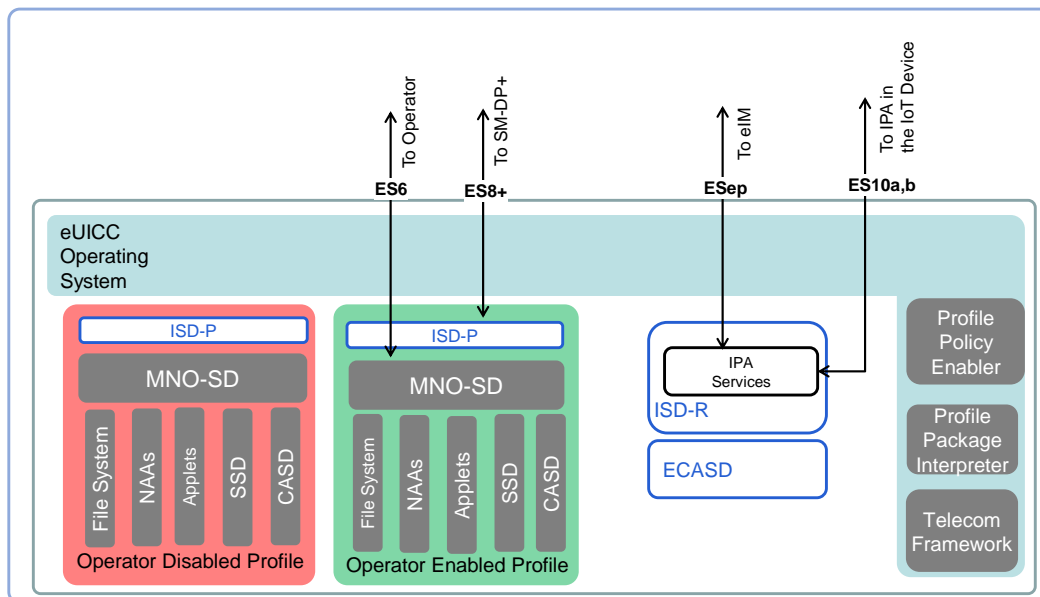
To Operator
ES6
To SM-DP+
ES8+
To eIM
ESep
To IPA in the IoT Device
ES10a,b

eUICC Operating System

ISD-P
MNO-SD
File System
NAAs
Applets
SSD
CASD
Operator Disabled Profile

ISD-P
MNO-SD
File System
NAAs
Applets
SSD
CASD
Operator Enabled Profile

IPA Services
ISD-R

ECASD

Profile Policy Enabler
Profile Package Interpreter
Telecom Framework